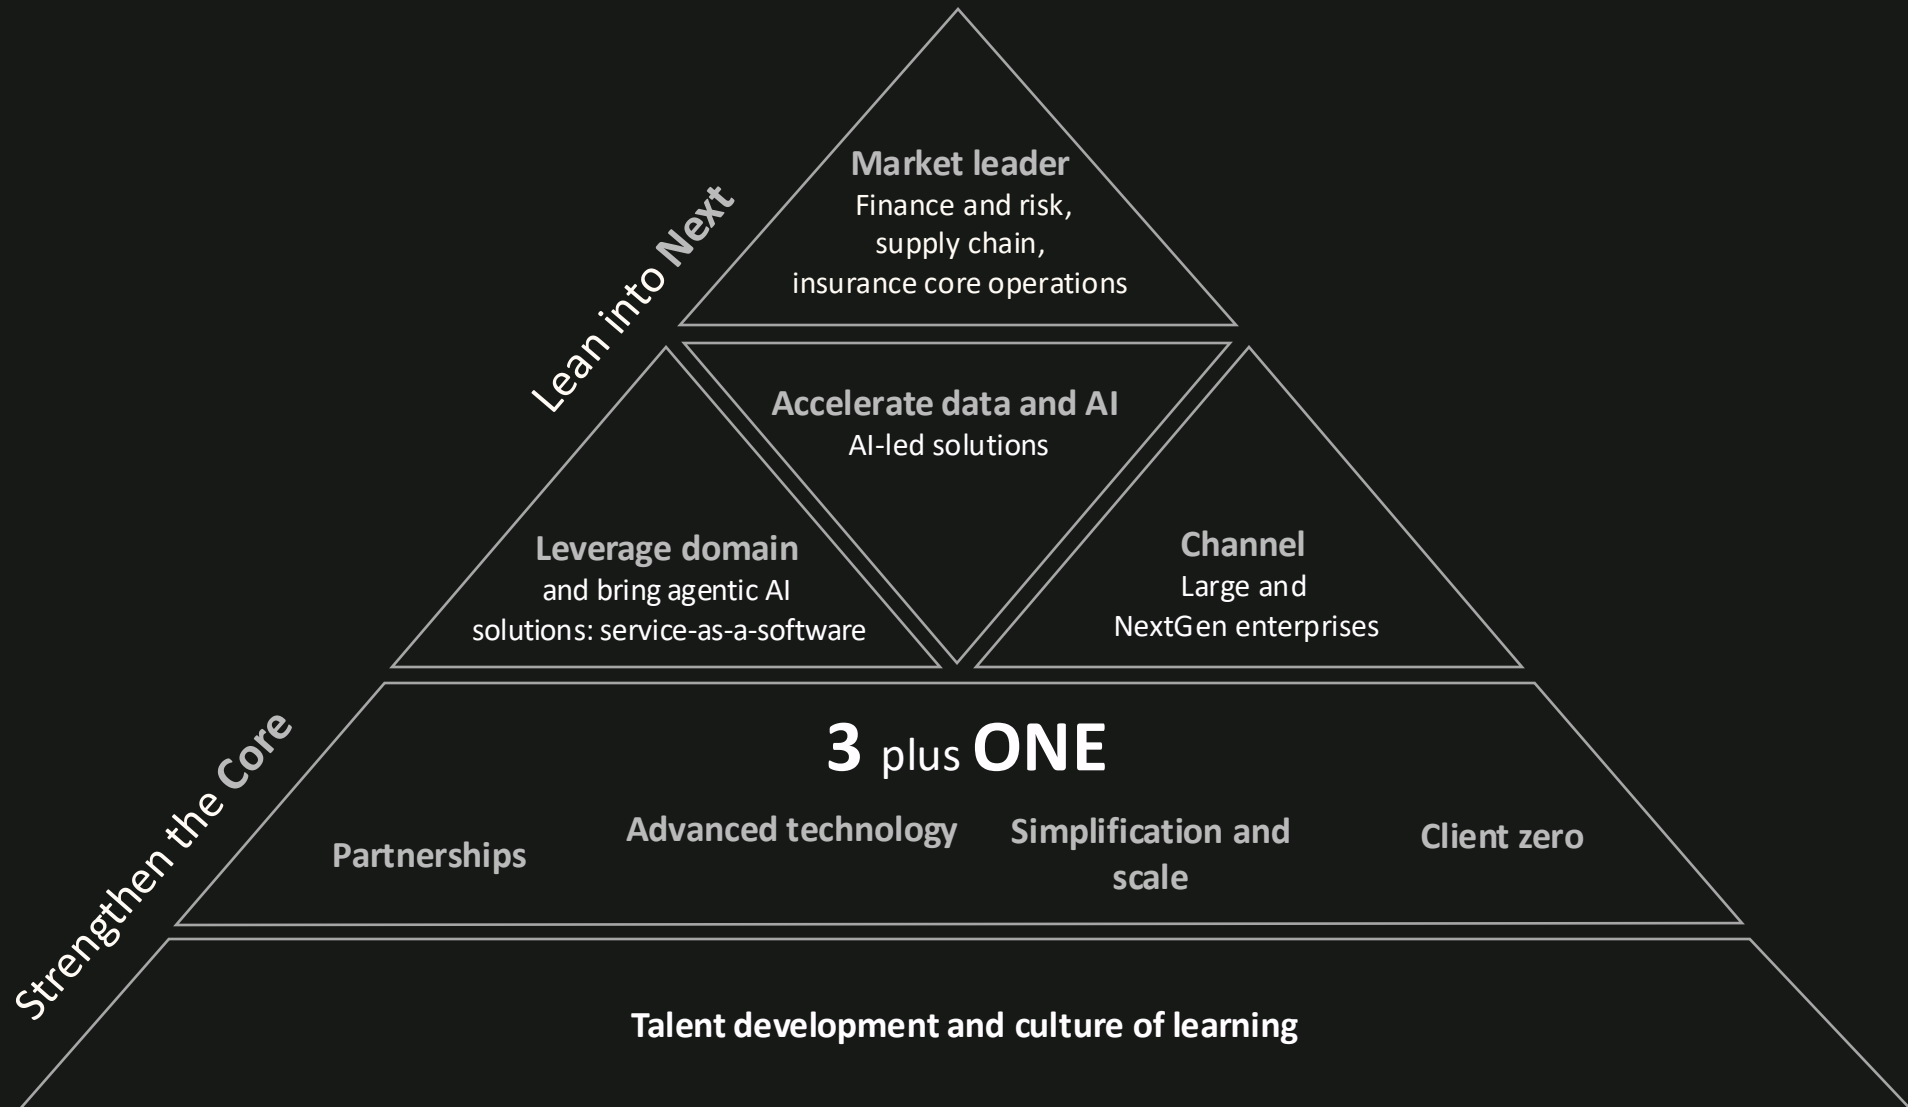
Lean into Next

Market leader
Finance and risk, supply chain, insurance core operations

Accelerate data and AI
AI-led solutions

Leverage domain
and bring agentic AI solutions: service-as-a-software

Channel
Large and NextGen enterprises

Strengthen the Core

3 plus ONE

Partnerships

Advanced technology

Simplification and scale

Client zero

Talent development and culture of learning